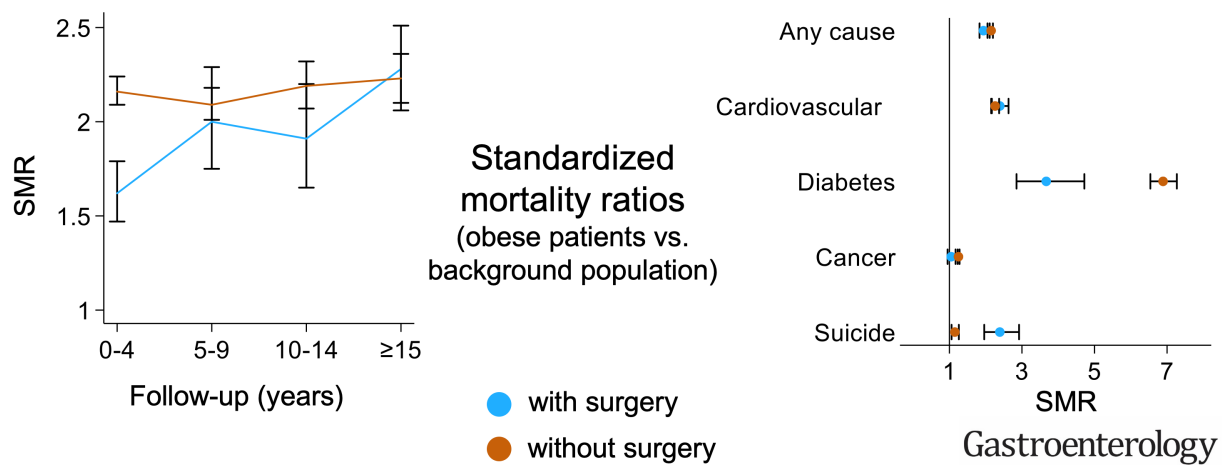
2.5
2
1.5
1
SMR
0-4
5-9
10-14
≥15
Follow-up (years)

Standardized mortality ratios
(obese patients vs. background population)

with surgery
without surgery

Any cause
Cardiovascular
Diabetes
Cancer
Suicide
1
3
5
7
SMR

Gastroenterology